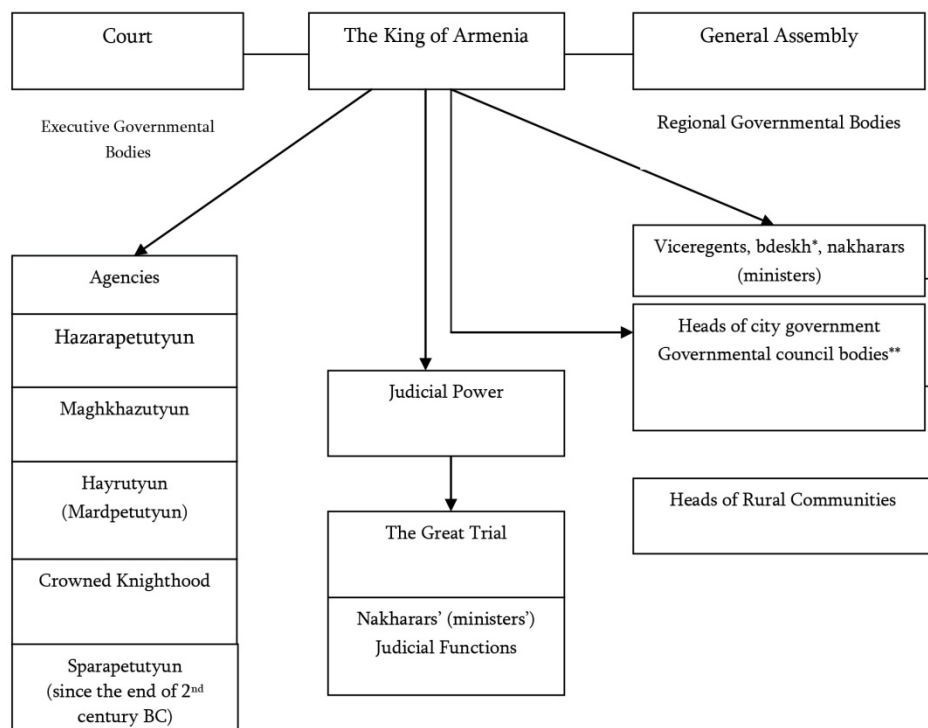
Court

The King of Armenia

General Assembly

Executive Governmental Bodies

Regional Governmental Bodies

Agencies

Hazarapetutyun

Maghkhazutyun

Hayrutyun (Mardpetutyun)

Crowned Knighthood

Sparapetutyun (since the end of 2$^{nd}$ century BC)

Judicial Power

The Great Trial

Nakharars' (ministers') Judicial Functions

Viceregents, bdeskh*, nakharars (ministers)

Heads of city government Governmental council bodies**

Heads of Rural Communities